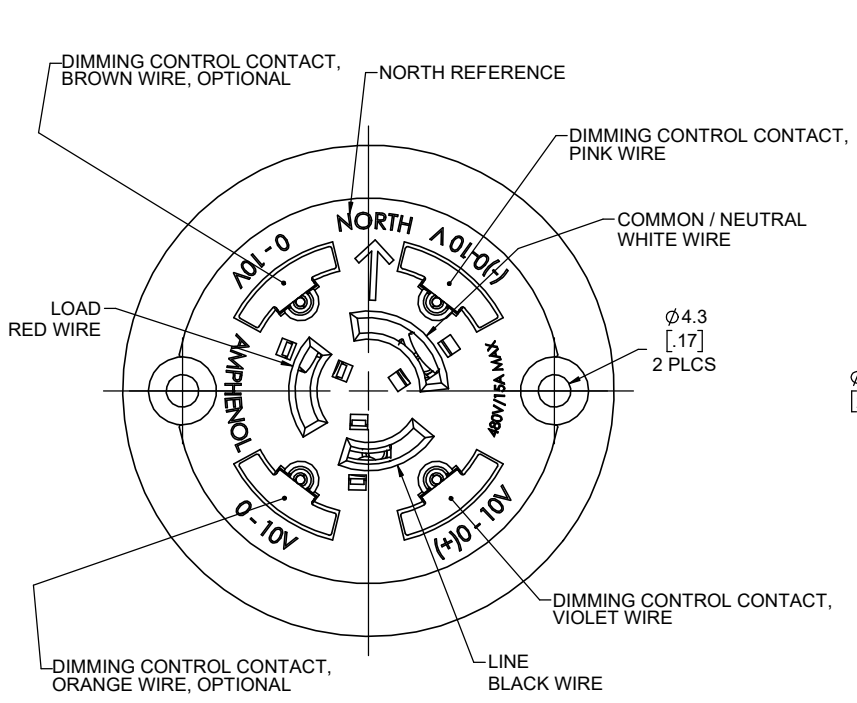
DIMMING CONTROL CONTACT, BROWN WIRE, OPTIONAL

NORTH REFERENCE

DIMMING CONTROL CONTACT, PINK WIRE

COMMON / NEUTRAL WHITE WIRE

NORTH

0 - 10V

(-)0-10V

LOAD RED WIRE

AMPHENOL

480V/15A MAX

$\varnothing$4.3 [.17] 2 PLCS

0 - 10V

(+)0 - 10V

DIMMING CONTROL CONTACT, VIOLET WIRE

DIMMING CONTROL CONTACT, ORANGE WIRE, OPTIONAL

LINE BLACK WIRE